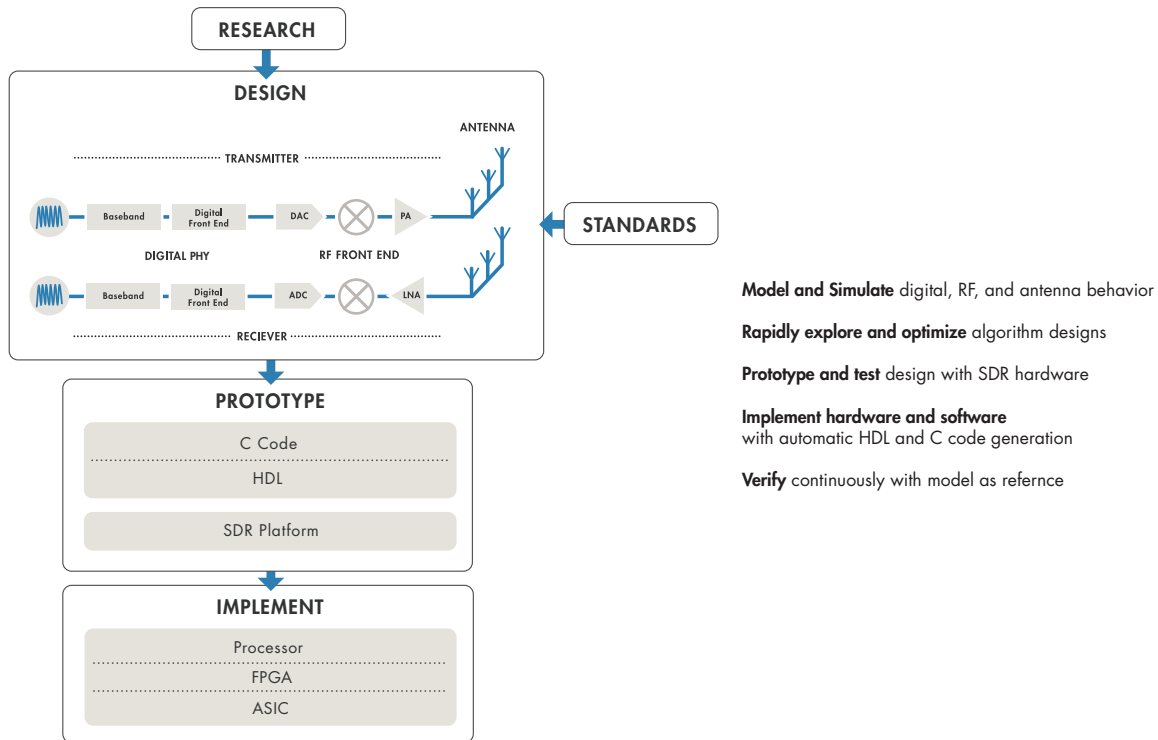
RESEARCH

DESIGN

ANTENNA

TRANSMITTER

Baseband

Digital Front End

DAC

PA

STANDARDS

DIGITAL PHY

RF FRONT END

Baseband

Digital Front End

ADC

LNA

RECIEVER

PROTOTYPE

C Code

HDL

SDR Platform

IMPLEMENT

Processor

FPGA

ASIC

**Model and Simulate** digital, RF, and antenna behavior

**Rapidly explore and optimize** algorithm designs

**Prototype and test** design with SDR hardware

**Implement hardware and software** with automatic HDL and C code generation

**Verify** continuously with model as refernce